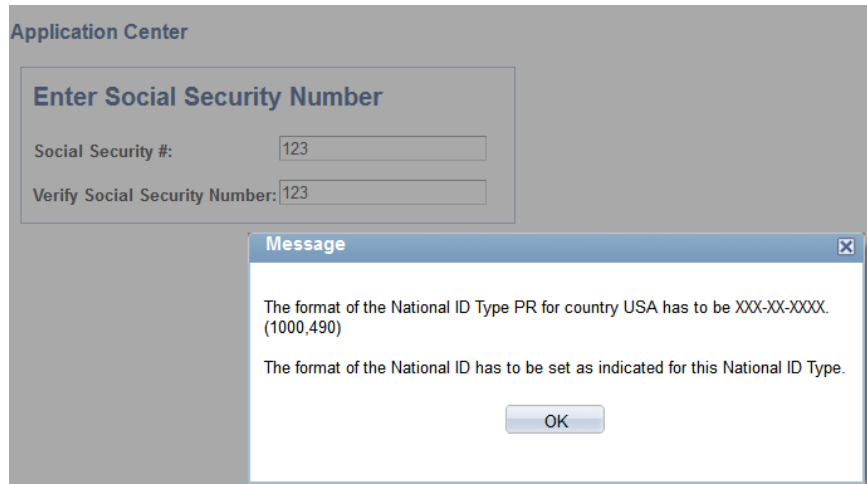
Application Center

Enter Social Security Number

Social Security #: 123

Verify Social Security Number: 123

Message

The format of the National ID Type PR for country USA has to be XXX-XX-XXXX. (1000,490)

The format of the National ID has to be set as indicated for this National ID Type.

OK